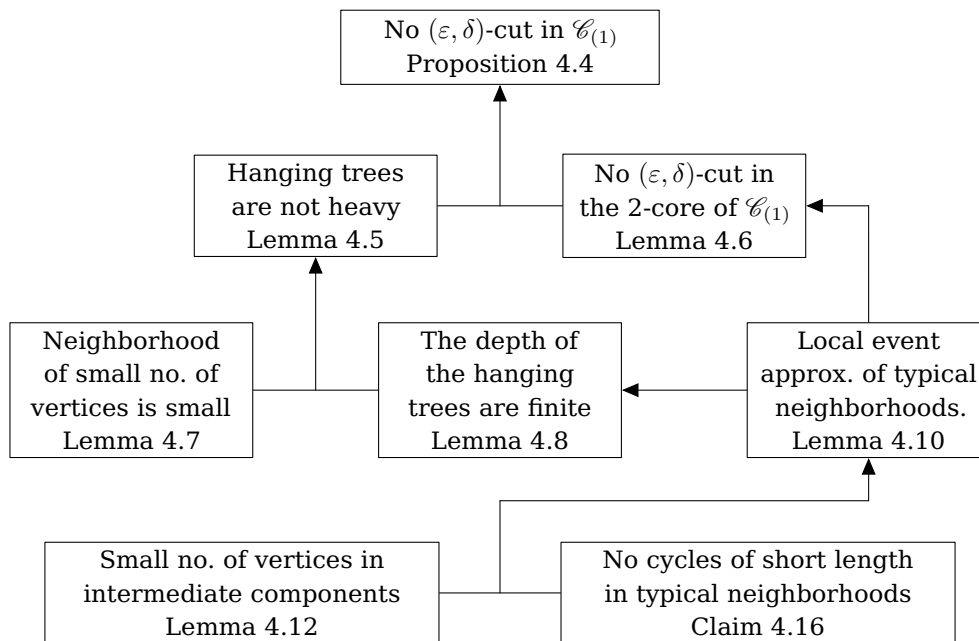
No $(\varepsilon,\delta)$-cut in $\mathscr{C}_{(1)}$
Proposition 4.4

Hanging trees are not heavy
Lemma 4.5

No $(\varepsilon,\delta)$-cut in the 2-core of $\mathscr{C}_{(1)}$
Lemma 4.6

Neighborhood of small no. of vertices is small
Lemma 4.7

The depth of the hanging trees are finite
Lemma 4.8

Local event approx. of typical neighborhoods.
Lemma 4.10

Small no. of vertices in intermediate components
Lemma 4.12

No cycles of short length in typical neighborhoods
Claim 4.16